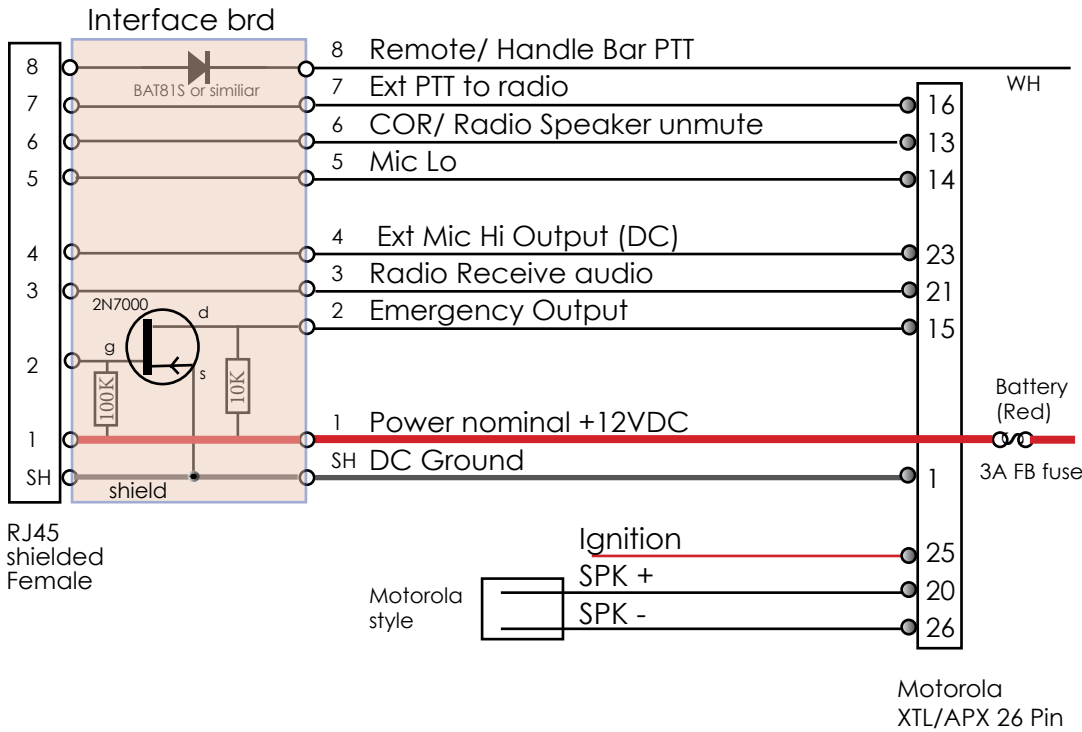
Interface brd

8
7
6
5
4
3
2
1
SH

BAT81S or similiar

2N7000
d
g
s
100K
10K
shield

8 Remote/ Handle Bar PTT
7 Ext PTT to radio
6 COR/ Radio Speaker unmute
5 Mic Lo
4 Ext Mic Hi Output (DC)
3 Radio Receive audio
2 Emergency Output
1 Power nominal +12VDC
SH DC Ground

WH

16
13
14
23
21
15
1

Battery (Red)
3A FB fuse

RJ45 shielded Female

Ignition
SPK +
SPK -

Motorola style

25
20
26

Motorola XTL/APX 26 Pin